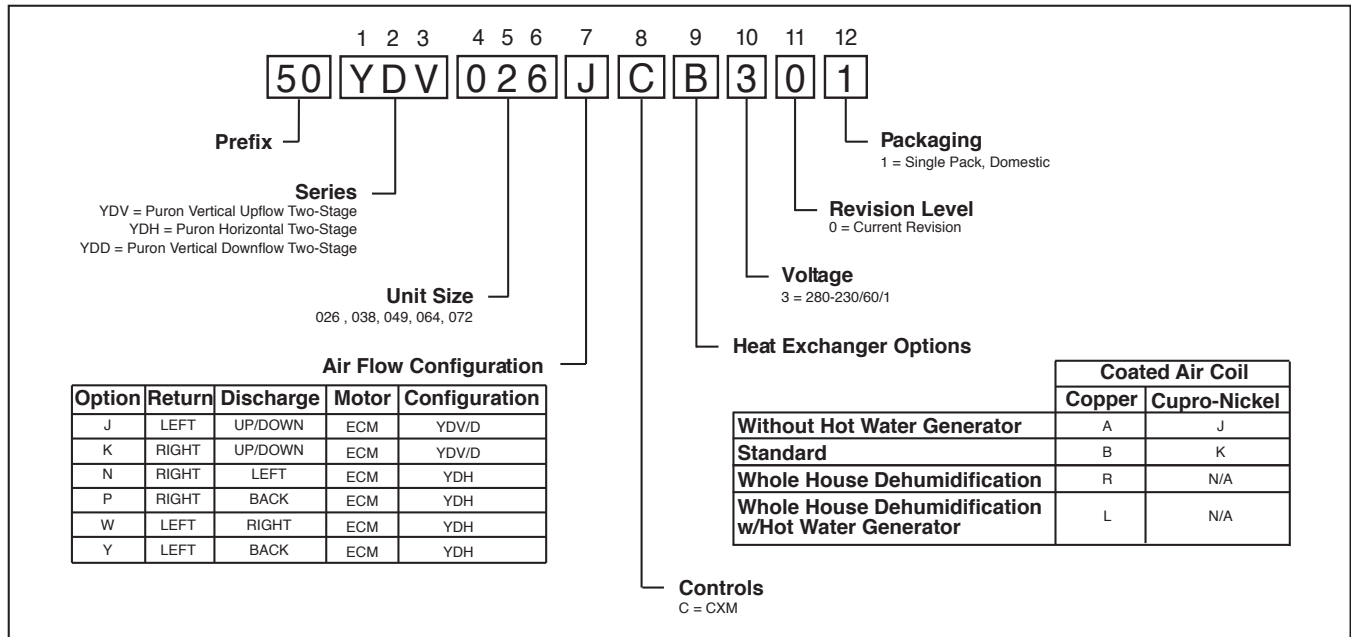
1 2 3 4 5 6 7 8 9 10 11 12

50 YDV 026 J C B 3 0 1

Prefix

Series
YDV = Puron Vertical Upflow Two-Stage
YDH = Puron Horizontal Two-Stage
YDD = Puron Vertical Downflow Two-Stage

Unit Size
026 , 038, 049, 064, 072

Air Flow Configuration

| Option | Return | Discharge | Motor | Configuration |
|---|---|---|---|---|
| J | LEFT | UP/DOWN | ECM | YDV/D |
| K | RIGHT | UP/DOWN | ECM | YDV/D |
| N | RIGHT | LEFT | ECM | YDH |
| P | RIGHT | BACK | ECM | YDH |
| W | LEFT | RIGHT | ECM | YDH |
| Y | LEFT | BACK | ECM | YDH |

Packaging
1 = Single Pack, Domestic

Revision Level
0 = Current Revision

Voltage
3 = 280-230/60/1

Heat Exchanger Options

| | Coated Air Coil Copper | Coated Air Coil Cupro-Nickel |
|---|---|---|
| Without Hot Water Generator | A | J |
| Standard | B | K |
| Whole House Dehumidification | R | N/A |
| Whole House Dehumidification w/Hot Water Generator | L | N/A |

Controls
C = CXM